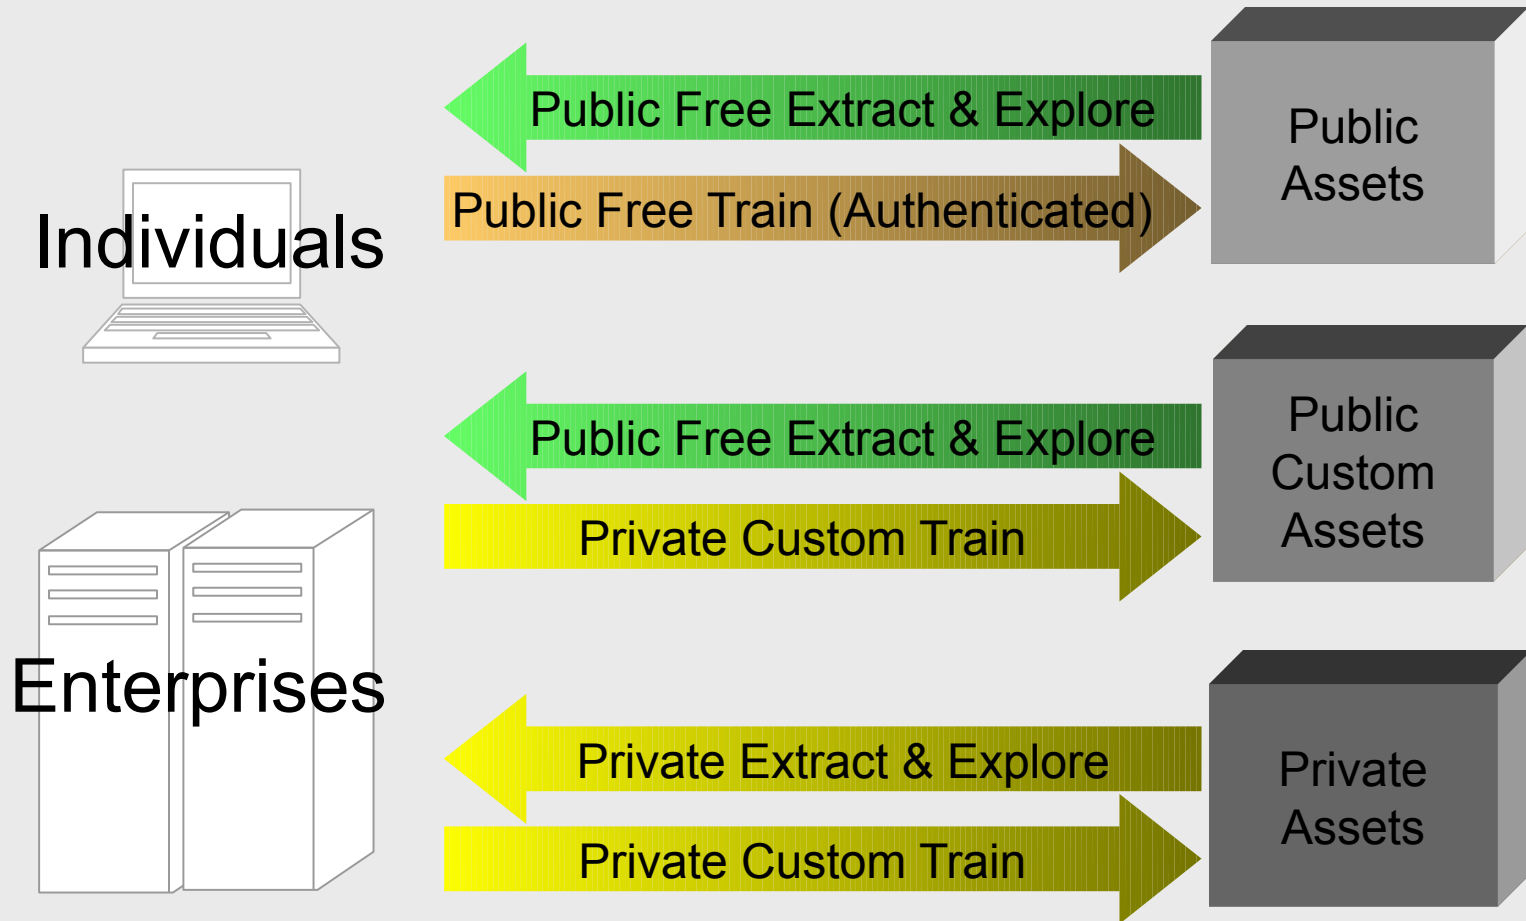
Individuals

Public Free Extract & Explore

Public Free Train (Authenticated)

Public Assets

Public Free Extract & Explore

Private Custom Train

Public Custom Assets

Enterprises

Private Extract & Explore

Private Custom Train

Private Assets